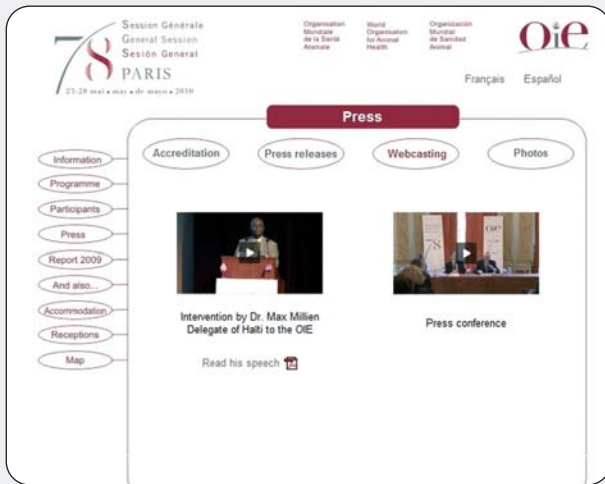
78
Session Générale
General Session
Sesión General
PARIS
23-28 mai • may • de mayo • 2010

Organisation Mondiale de la Santé Animale
World Organisation for Animal Health
Organización Mundial de Sanidad Animal

OIE

Français Español

Press

Accreditation
Press releases
Webcasting
Photos

Information
Programme
Participants
Press
Report 2009
And also...
Accommodation
Receptions
Map

Intervention by Dr. Max Millien Delegate of Haïti to the OIE

Read his speech

Press conference